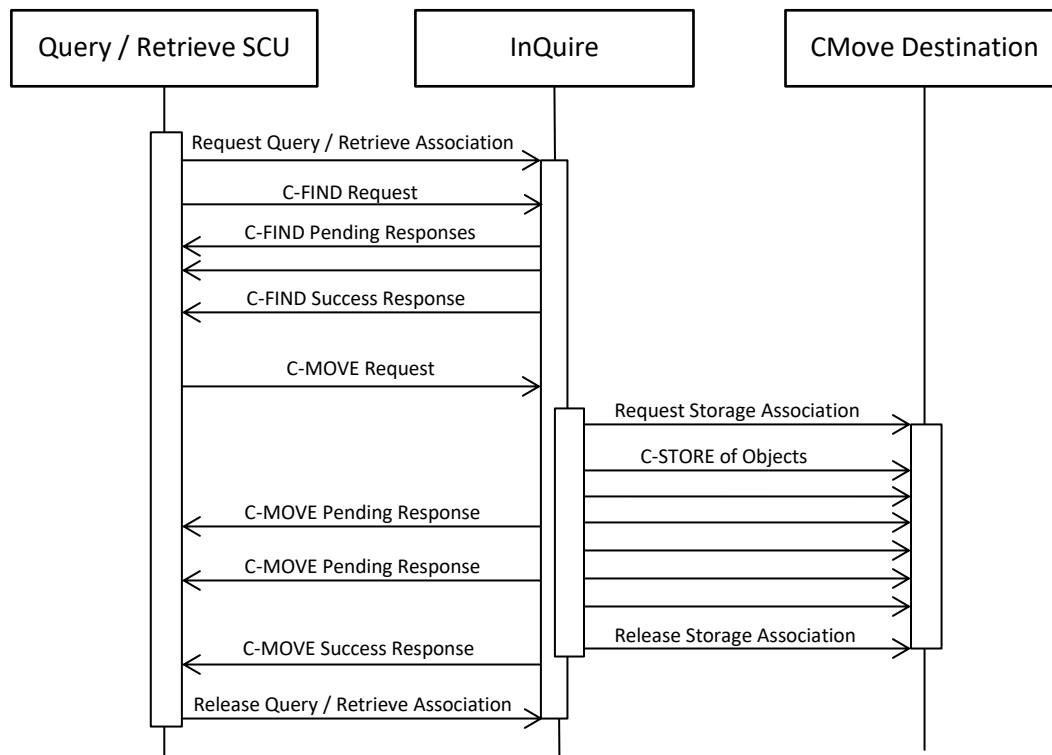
Query / Retrieve SCU

InQuire

CMove Destination

Request Query / Retrieve Association

C-FIND Request

C-FIND Pending Responses

C-FIND Success Response

C-MOVE Request

Request Storage Association

C-STORE of Objects

C-MOVE Pending Response

C-MOVE Pending Response

Release Storage Association

C-MOVE Success Response

Release Query / Retrieve Association